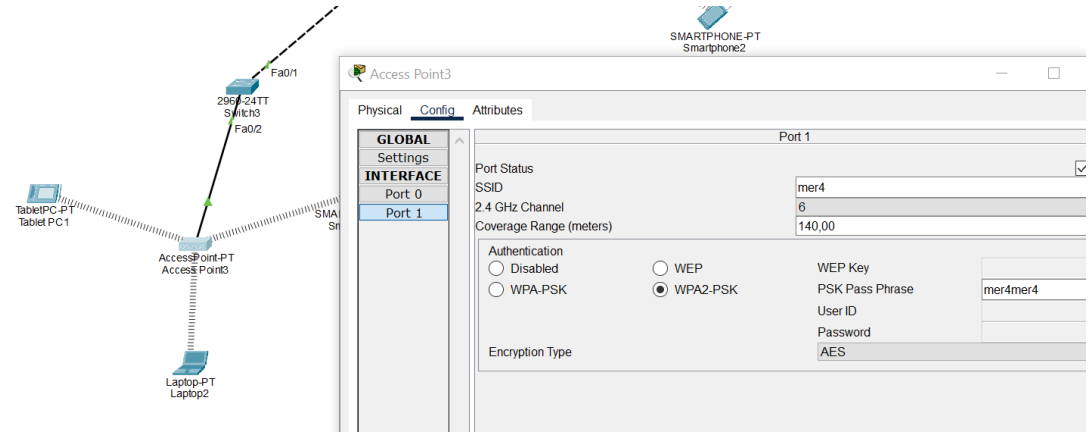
SMARTPHONE-PT
Smartphone2

Fa0/1
2960-24TT
Switch3
Fa0/2

TabletPC-PT
Tablet PC1

SMA
Sm

AccessPoint-PT
Access Point3

Laptop-PT
Laptop2

Access Point3

Physical Config Attributes

GLOBAL
Settings
INTERFACE
Port 0
Port 1

Port 1

Port Status
SSID mer4
2.4 GHz Channel 6
Coverage Range (meters) 140,00

Authentication
Disabled
WEP
WEP Key
WPA-PSK
WPA2-PSK
PSK Pass Phrase mer4mer4
User ID
Password
Encryption Type AES